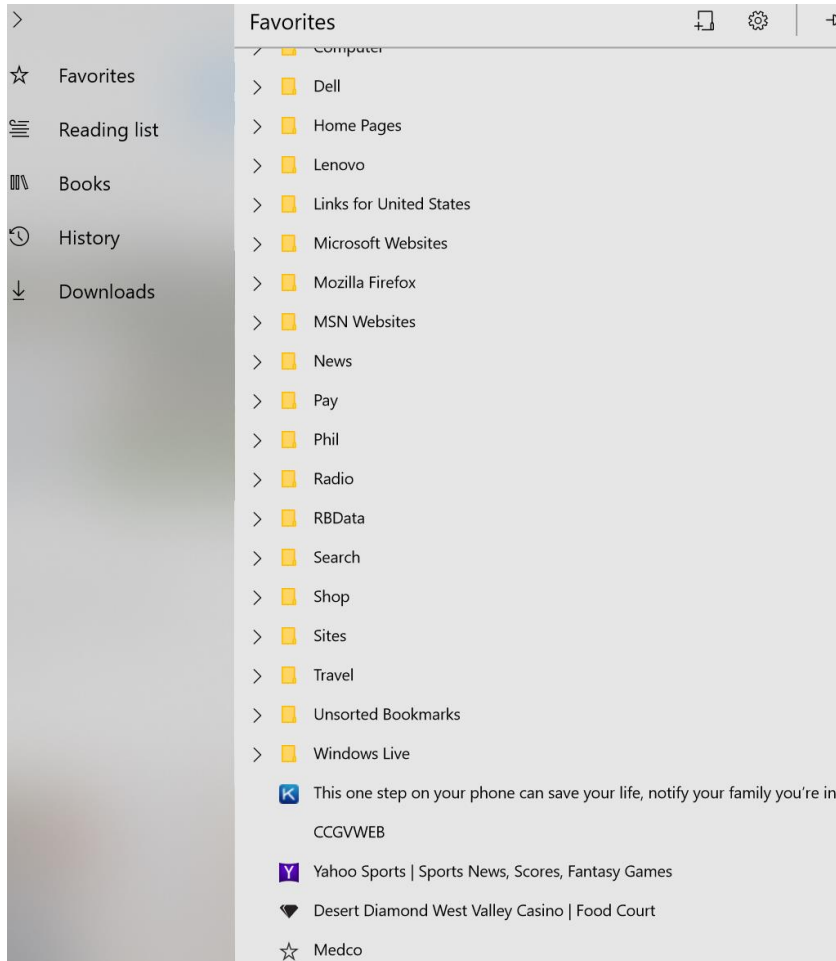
Favorites
Reading list
Books
History
Downloads

Favorites

Computer
Dell
Home Pages
Lenovo
Links for United States
Microsoft Websites
Mozilla Firefox
MSN Websites
News
Pay
Phil
Radio
RBData
Search
Shop
Sites
Travel
Unsorted Bookmarks
Windows Live
This one step on your phone can save your life, notify your family you're in
CCGVWEB
Yahoo Sports | Sports News, Scores, Fantasy Games
Desert Diamond West Valley Casino | Food Court
Medco